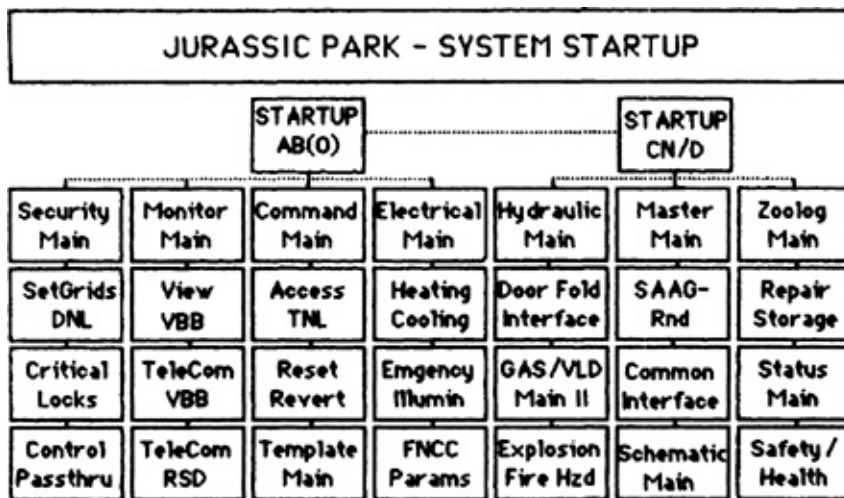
JURASSIC PARK - SYSTEM STARTUP

STARTUP AB(0)

STARTUP CN/D

| Security Main | Monitor Main | Command Main | Electrical Main | Hydraulic Main | Master Main | Zoolog Main |
|---|---|---|---|---|---|---|
| SetGrids DNL | View VBB | Access TNL | Heating Cooling | Door Fold Interface | SAAG-Rnd | Repair Storage |
| Critical Locks | TeleCom VBB | Reset Revert | Emgency Illumin | GAS/VLD Main II | Common Interface | Status Main |
| Control Passthru | TeleCom RSD | Template Main | FNCC Params | Explosion Fire Hzd | Schematic Main | Safety / Health |